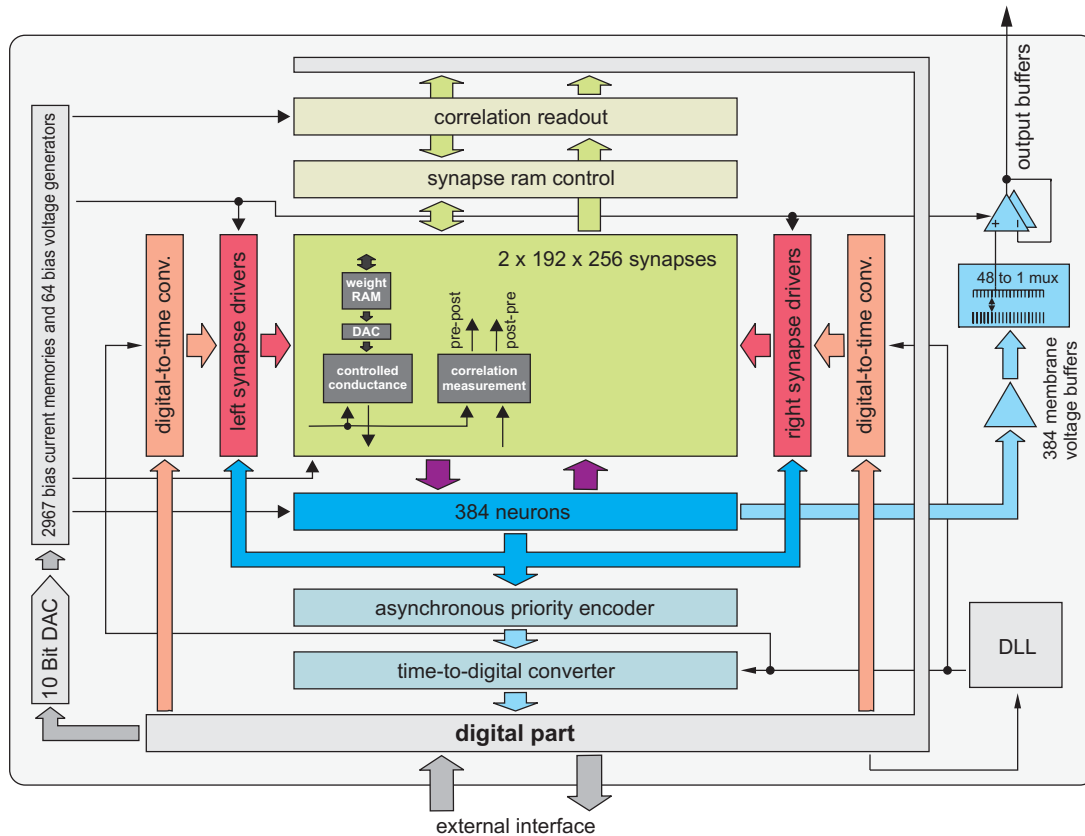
output buffers

correlation readout

synapse ram control

2967 bias current memories and 64 bias voltage generators

digital-to-time conv.

left synapse drivers

2 x 192 x 256 synapses

weight RAM

DAC

controlled conductance

pre-post

post-pre

correlation measurement

right synapse drivers

digital-to-time conv.

48 to 1 mux

384 membrane voltage buffers

384 neurons

asynchronous priority encoder

time-to-digital converter

DLL

10 Bit DAC

digital part

external interface